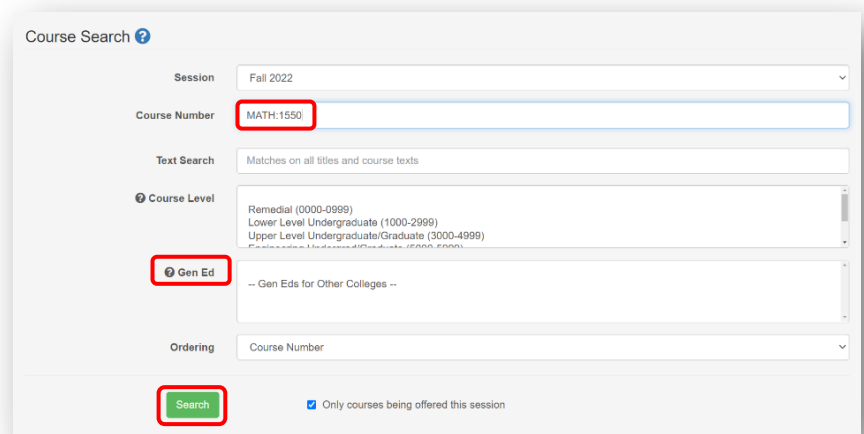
Course Search ?

Session
Fall 2022

Course Number
MATH:1550

Text Search
Matches on all titles and course texts

? Course Level
Remedial (0000-0999)
Lower Level Undergraduate (1000-2999)
Upper Level Undergraduate/Graduate (3000-4999)
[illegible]

? Gen Ed
-- Gen Eds for Other Colleges --

Ordering
Course Number

Search

Only courses being offered this session